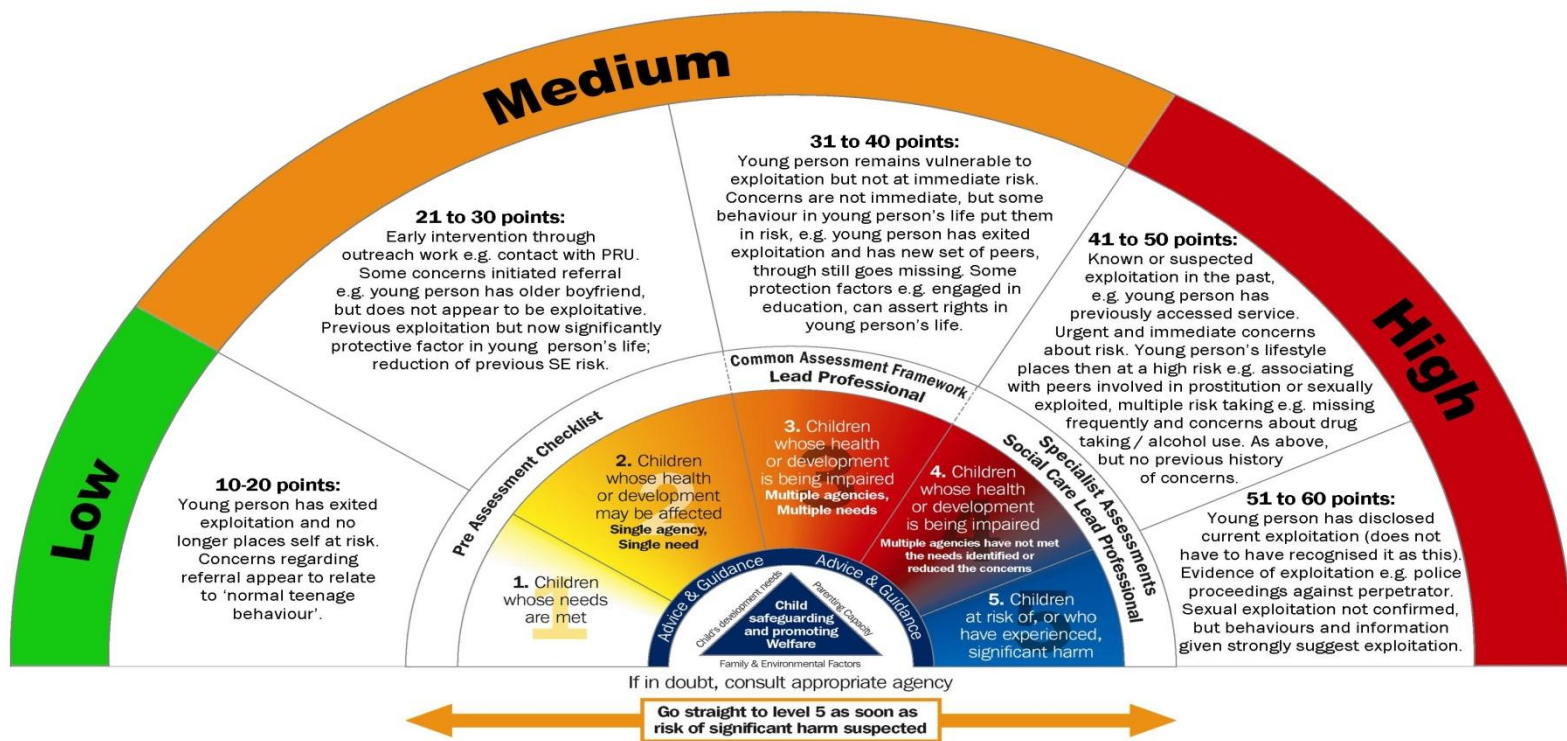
Medium

High

Low

10-20 points:
Young person has exited exploitation and no longer places self at risk. Concerns regarding referral appear to relate to 'normal teenage behaviour'.

21 to 30 points:
Early intervention through outreach work e.g. contact with PRU. Some concerns initiated referral e.g. young person has older boyfriend, but does not appear to be exploitative. Previous exploitation but now significantly protective factor in young person's life; reduction of previous SE risk.

31 to 40 points:
Young person remains vulnerable to exploitation but not at immediate risk. Concerns are not immediate, but some behaviour in young person's life put them in risk, e.g. young person has exited exploitation and has new set of peers, through still goes missing. Some protection factors e.g. engaged in education, can assert rights in young person's life.

41 to 50 points:
Known or suspected exploitation in the past, e.g. young person has previously accessed service. Urgent and immediate concerns about risk. Young person's lifestyle places then at a high risk e.g. associating with peers involved in prostitution or sexually exploited, multiple risk taking e.g. missing frequently and concerns about drug taking / alcohol use. As above, but no previous history of concerns.

51 to 60 points:
Young person has disclosed current exploitation (does not have to have recognised it as this). Evidence of exploitation e.g. police proceedings against perpetrator. Sexual exploitation not confirmed, but behaviours and information given strongly suggest exploitation.

Pre Assessment Checklist

Common Assessment Framework
Lead Professional

Specialist Assessments
Social Care Lead Professional

1. Children whose needs are met

2. Children whose health or development may be affected
Single agency, Single need

3. Children whose health or development is being impaired
Multiple agencies, Multiple needs

4. Children whose health or development is being impaired
Multiple agencies have not met the needs identified or reduced the concerns

5. Children at risk of, or who have experienced, significant harm

Advice & Guidance

Advice & Guidance

Child safeguarding and promoting Welfare

Child's development needs

Parenting Capacity

Family & Environmental Factors

If in doubt, consult appropriate agency

Go straight to level 5 as soon as risk of significant harm suspected